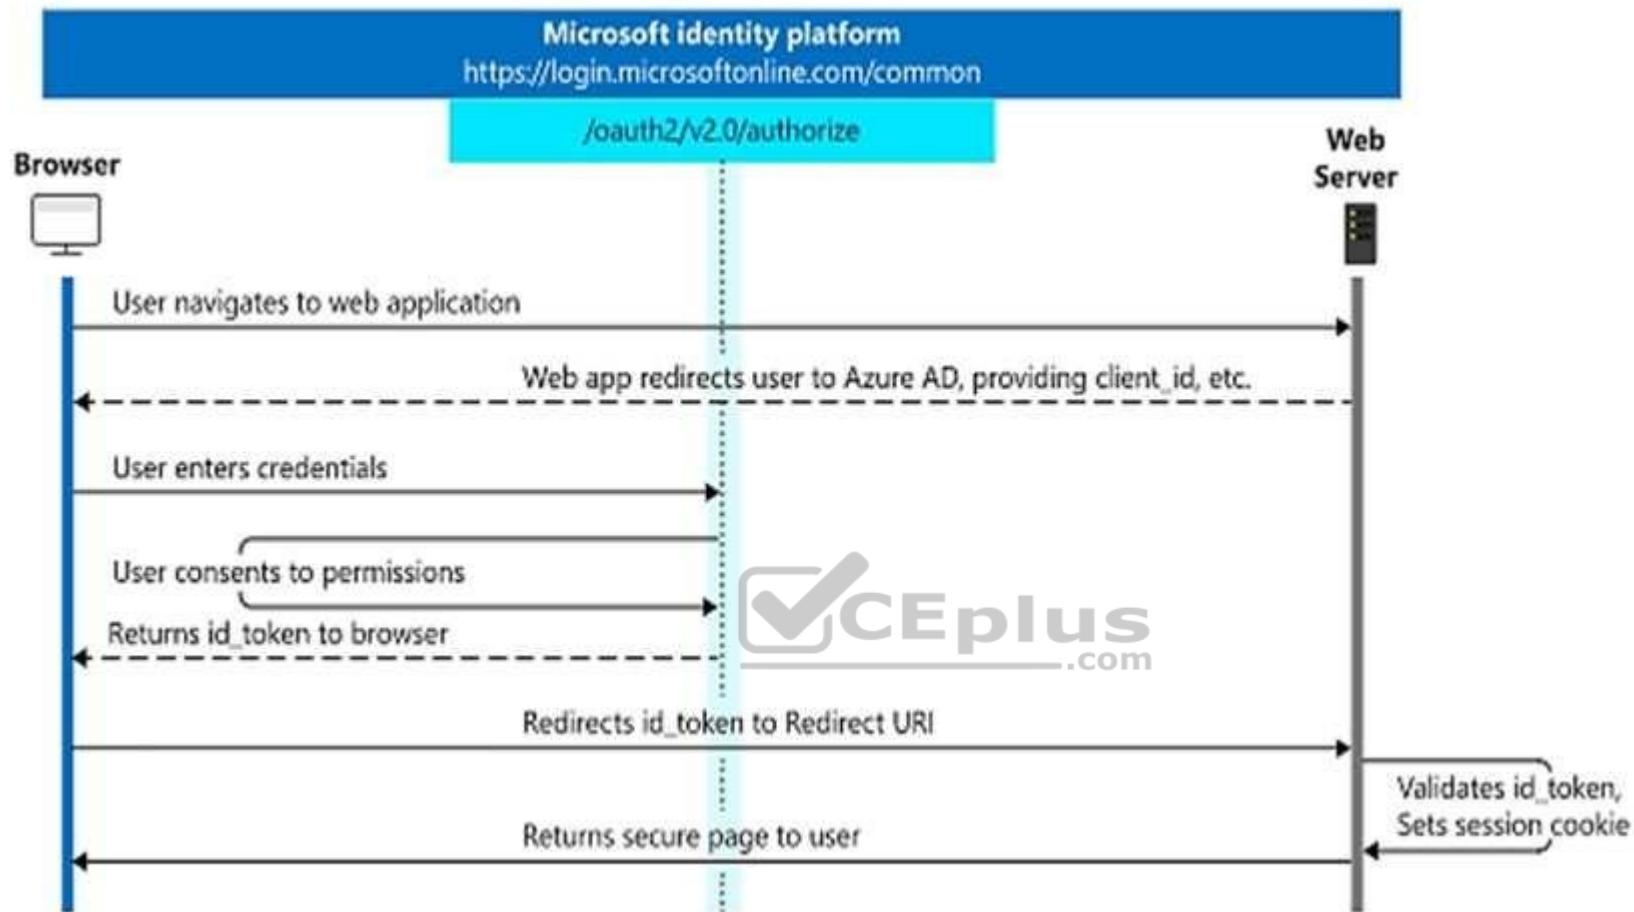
Microsoft identity platform
https://login.microsoftonline.com/common

/oauth2/v2.0/authorize

Browser

Web Server

User navigates to web application

Web app redirects user to Azure AD, providing client_id, etc.

User enters credentials

User consents to permissions

Returns id_token to browser

CEplus .com

Redirects id_token to Redirect URI

Validates id_token, Sets session cookie

Returns secure page to user